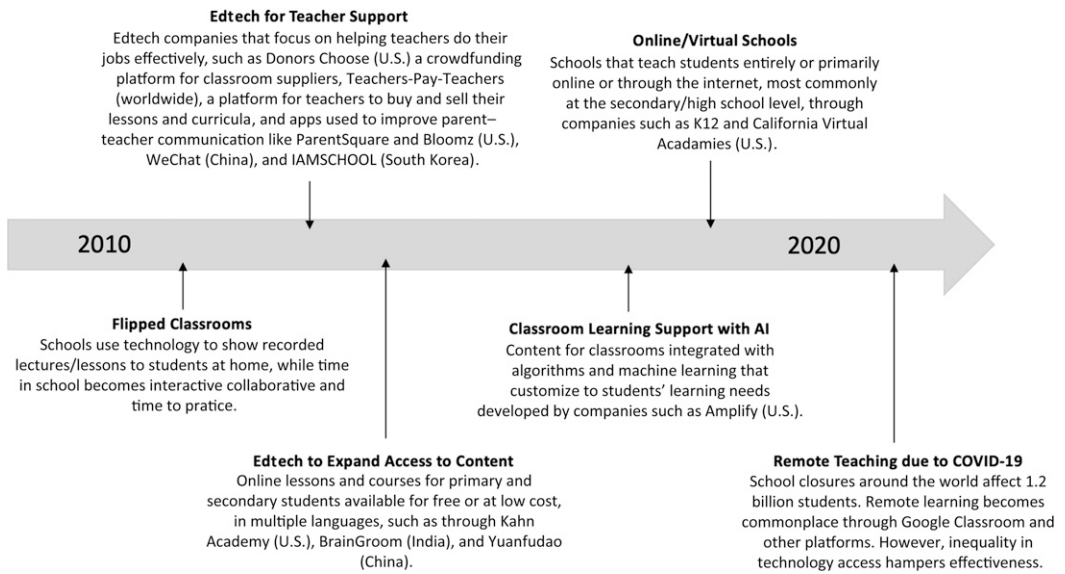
**Edtech for Teacher Support**
Edtech companies that focus on helping teachers do their jobs effectively, such as Donors Choose (U.S.) a crowdfunding platform for classroom suppliers, Teachers-Pay-Teachers (worldwide), a platform for teachers to buy and sell their lessons and curricula, and apps used to improve parent–teacher communication like ParentSquare and Bloomz (U.S.), WeChat (China), and IAMSCHOOL (South Korea).

**Online/Virtual Schools**
Schools that teach students entirely or primarily online or through the internet, most commonly at the secondary/high school level, through companies such as K12 and California Virtual Acadamies (U.S.).

2010

2020

**Flipped Classrooms**
Schools use technology to show recorded lectures/lessons to students at home, while time in school becomes interactive collaborative and time to pratice.

**Classroom Learning Support with AI**
Content for classrooms integrated with algorithms and machine learning that customize to students' learning needs developed by companies such as Amplify (U.S.).

**Edtech to Expand Access to Content**
Online lessons and courses for primary and secondary students available for free or at low cost, in multiple languages, such as through Kahn Academy (U.S.), BrainGroom (India), and Yuanfudao (China).

**Remote Teaching due to COVID-19**
School closures around the world affect 1.2 billion students. Remote learning becomes commonplace through Google Classroom and other platforms. However, inequality in technology access hampers effectiveness.